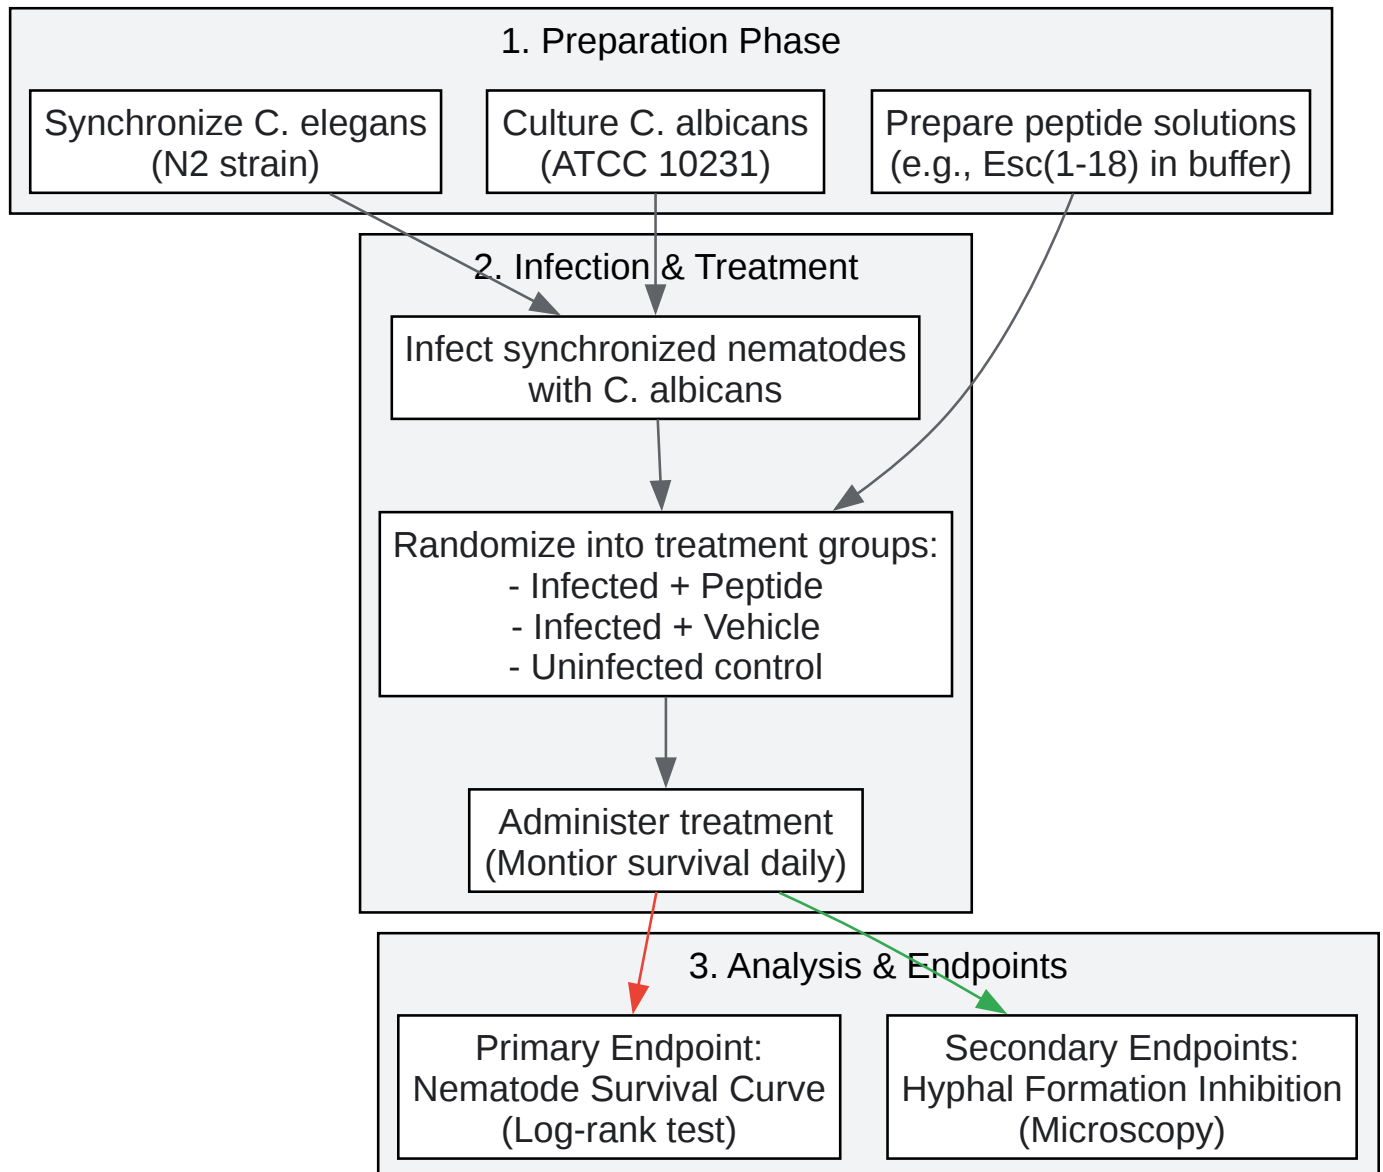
1. Preparation Phase

Synchronize C. elegans (N2 strain)

Culture C. albicans (ATCC 10231)

Prepare peptide solutions (e.g., Esc(1-18) in buffer)

2. Infection & Treatment

Infect synchronized nematodes with C. albicans

Randomize into treatment groups:
- Infected + Peptide
- Infected + Vehicle
- Uninfected control

Administer treatment (Montior survival daily)

3. Analysis & Endpoints

Primary Endpoint: Nematode Survival Curve (Log-rank test)

Secondary Endpoints: Hyphal Formation Inhibition (Microscopy)